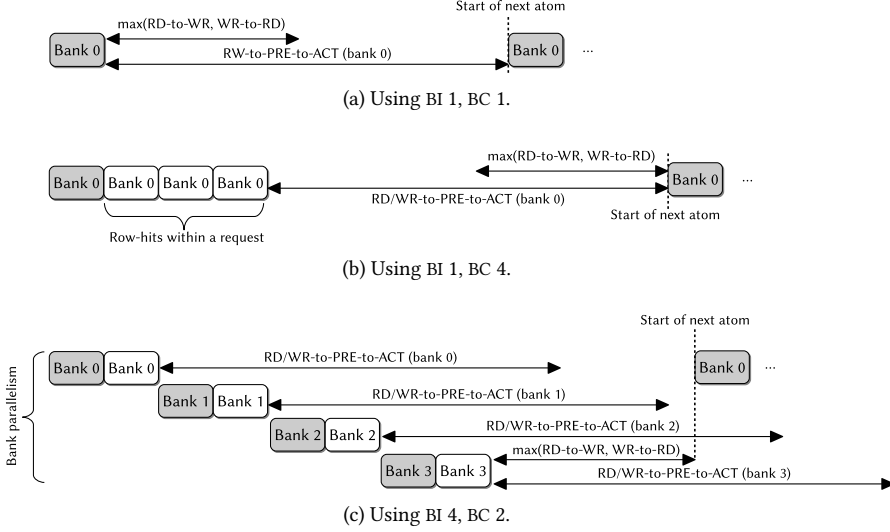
Start of next atom

max(RD-to-WR, WR-to-RD)

Bank 0

RW-to-PRE-to-ACT (bank 0)

Bank 0

...

(a) Using BI 1, BC 1.

max(RD-to-WR, WR-to-RD)

Bank 0 Bank 0 Bank 0 Bank 0

RD/WR-to-PRE-to-ACT (bank 0)

Bank 0

...

Start of next atom

Row-hits within a request

(b) Using BI 1, BC 4.

Start of next atom

Bank parallelism

Bank 0 Bank 0

RD/WR-to-PRE-to-ACT (bank 0)

Bank 0

...

Bank 1 Bank 1

RD/WR-to-PRE-to-ACT (bank 1)

Bank 2 Bank 2

RD/WR-to-PRE-to-ACT (bank 2)

max(RD-to-WR, WR-to-RD)

Bank 3 Bank 3

RD/WR-to-PRE-to-ACT (bank 3)

(c) Using BI 4, BC 2.